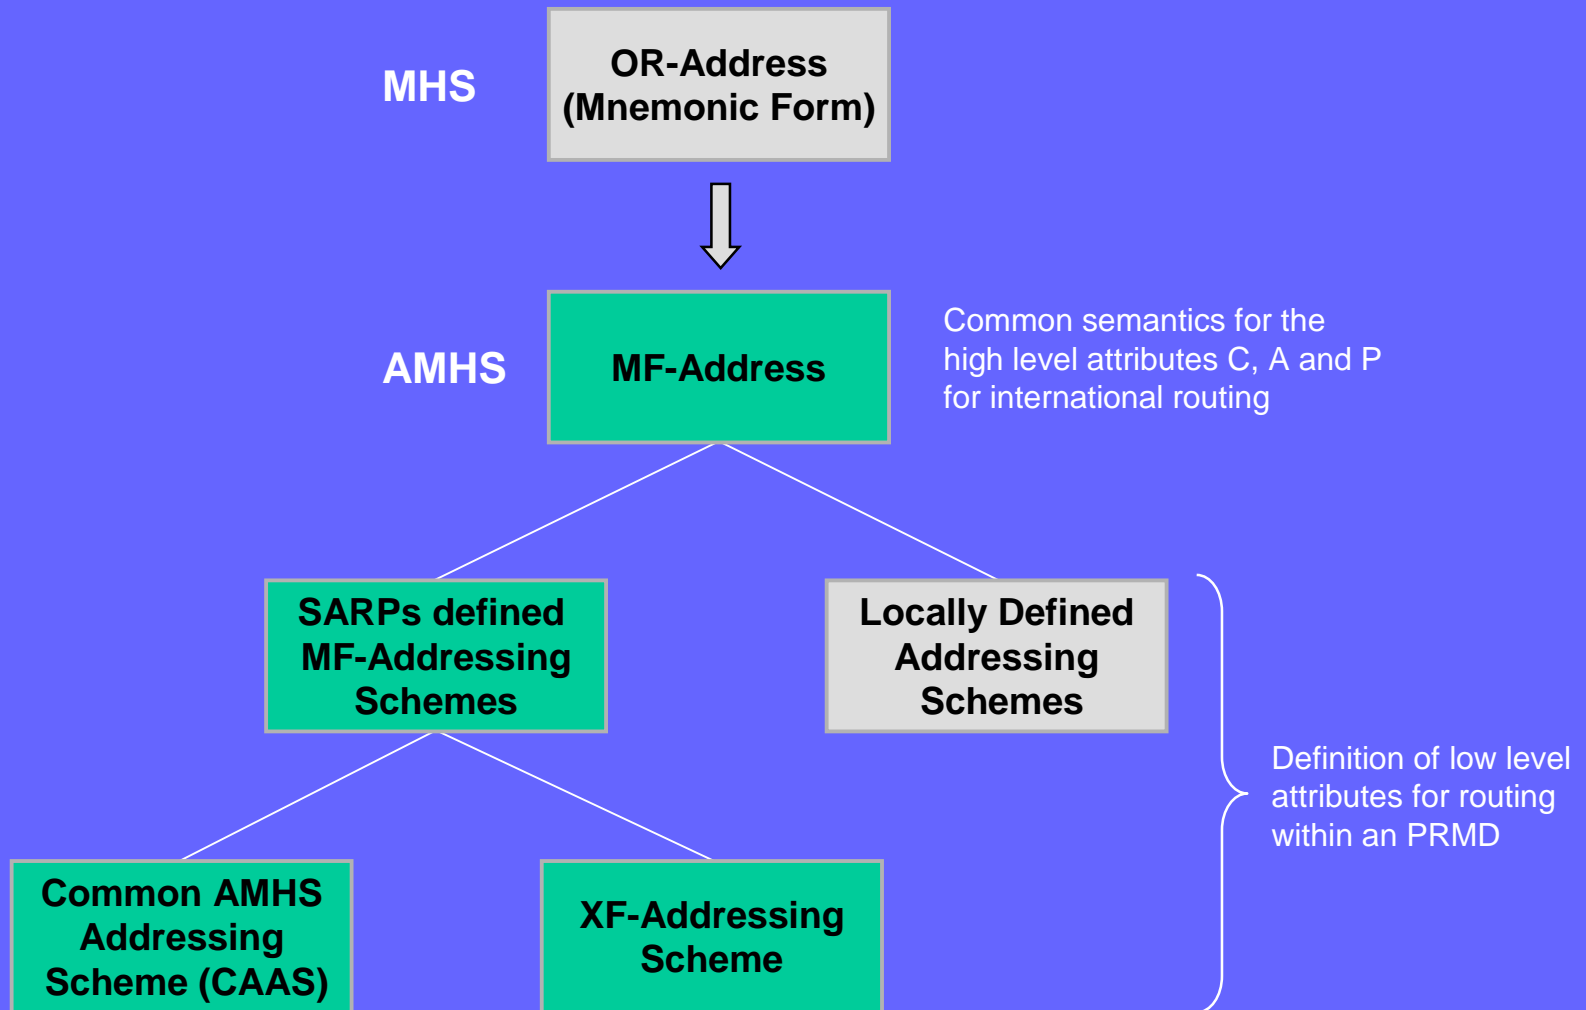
MHS

OR-Address (Mnemonic Form)

AMHS

MF-Address

Common semantics for the high level attributes C, A and P for international routing

SARPs defined MF-Addressing Schemes

Locally Defined Addressing Schemes

Definition of low level attributes for routing within an PRMD

Common AMHS Addressing Scheme (CAAS)

XF-Addressing Scheme